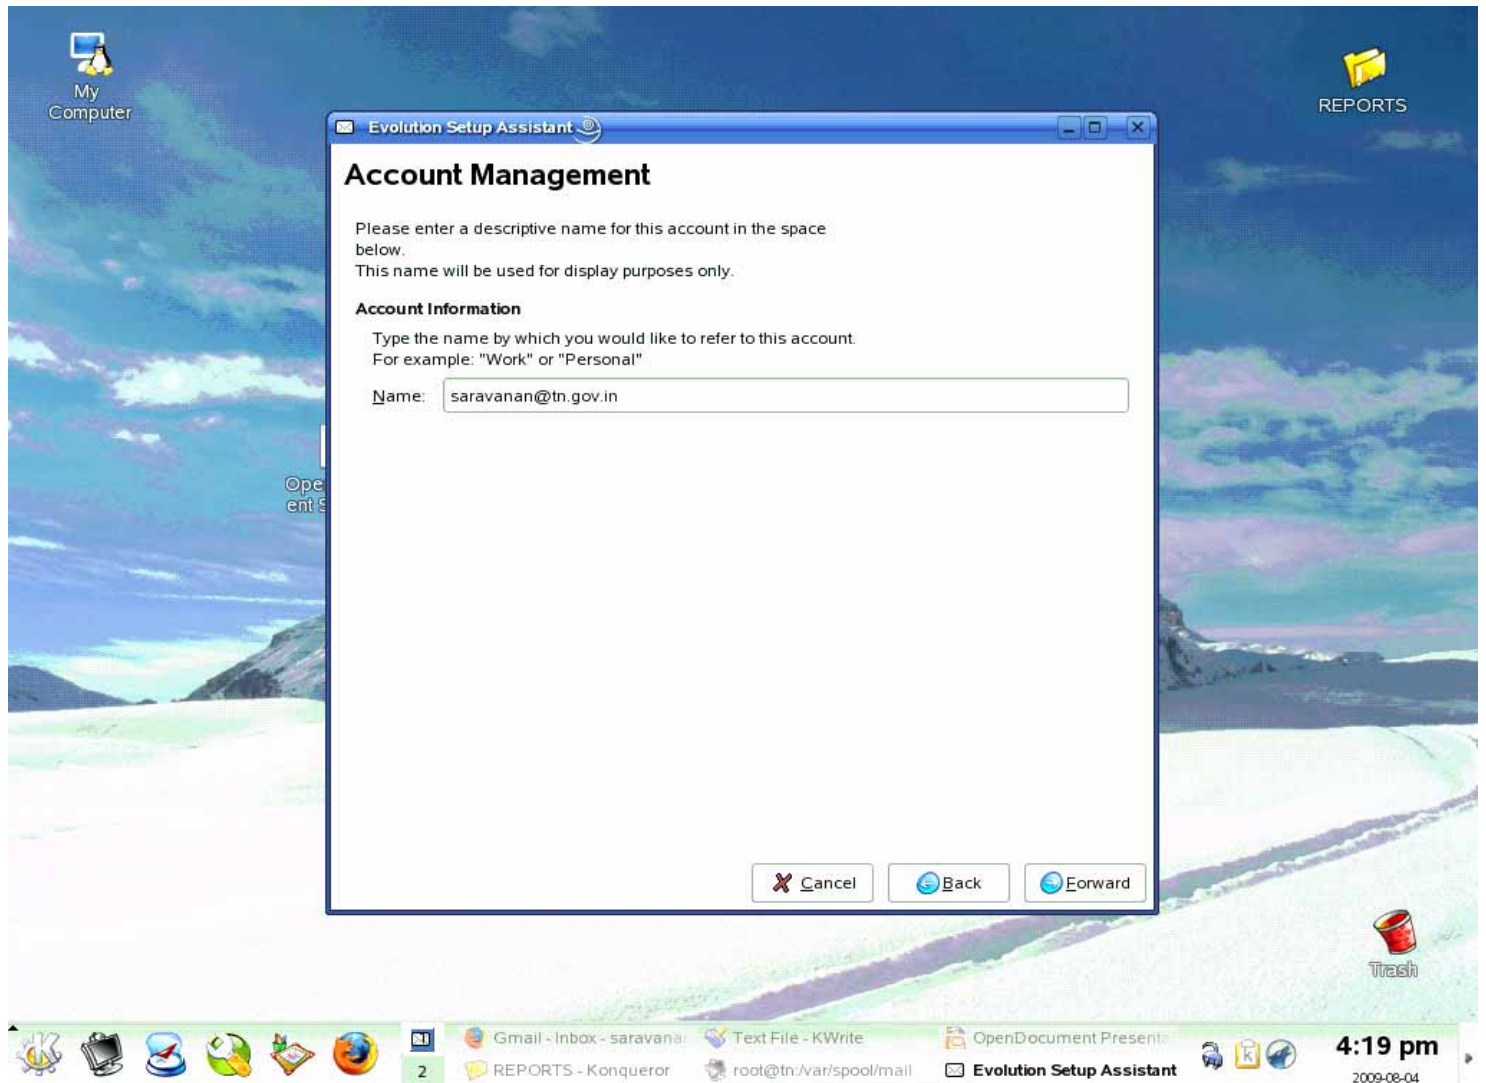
My Computer

REPORTS

Evolution Setup Assistant

Account Management

Please enter a descriptive name for this account in the space below.
This name will be used for display purposes only.

Account Information

Type the name by which you would like to refer to this account.
For example: "Work" or "Personal"

Name: saravanan@tn.gov.in

Ope ent

Cancel Back Forward

Trash

2

Gmail - Inbox - saravana

Text File - KWrite

OpenDocument Presenta

REPORTS - Konqueror

root@tn:/var/spool/mail

Evolution Setup Assistant

4:19 pm
2009-08-04